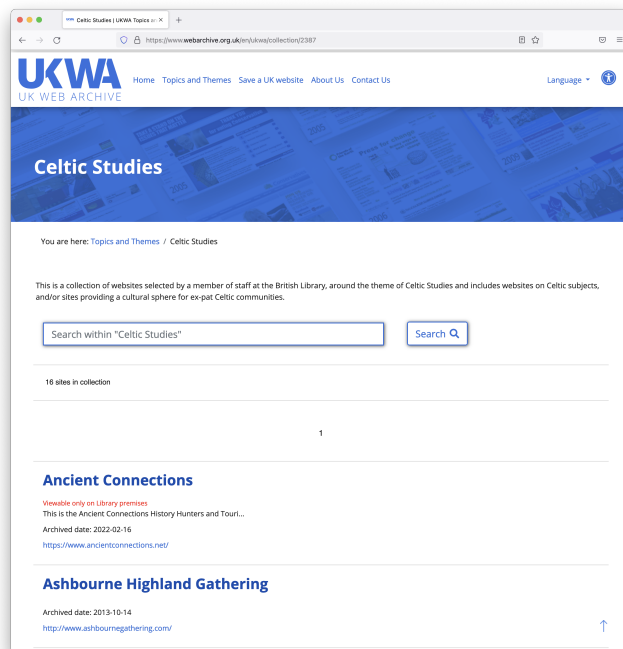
Celtic Studies | UKWA Topics a

https://www.webarchive.org.uk/en/ukwa/collection/2387

UKWA
UK WEB ARCHIVE

Home Topics and Themes Save a UK website About Us Contact Us

Language

Celtic Studies

You are here: Topics and Themes / Celtic Studies

This is a collection of websites selected by a member of staff at the British Library, around the theme of Celtic Studies and includes websites on Celtic subjects, and/or sites providing a cultural sphere for ex-pat Celtic communities.

Search within "Celtic Studies"

Search

16 sites in collection

1

Ancient Connections

Viewable only on Library premises

This is the Ancient Connections History Hunters and Touri...

Archived date: 2022-02-16

https://www.ancientconnections.net/

Ashbourne Highland Gathering

Archived date: 2013-10-14

http://www.ashbournegathering.com/